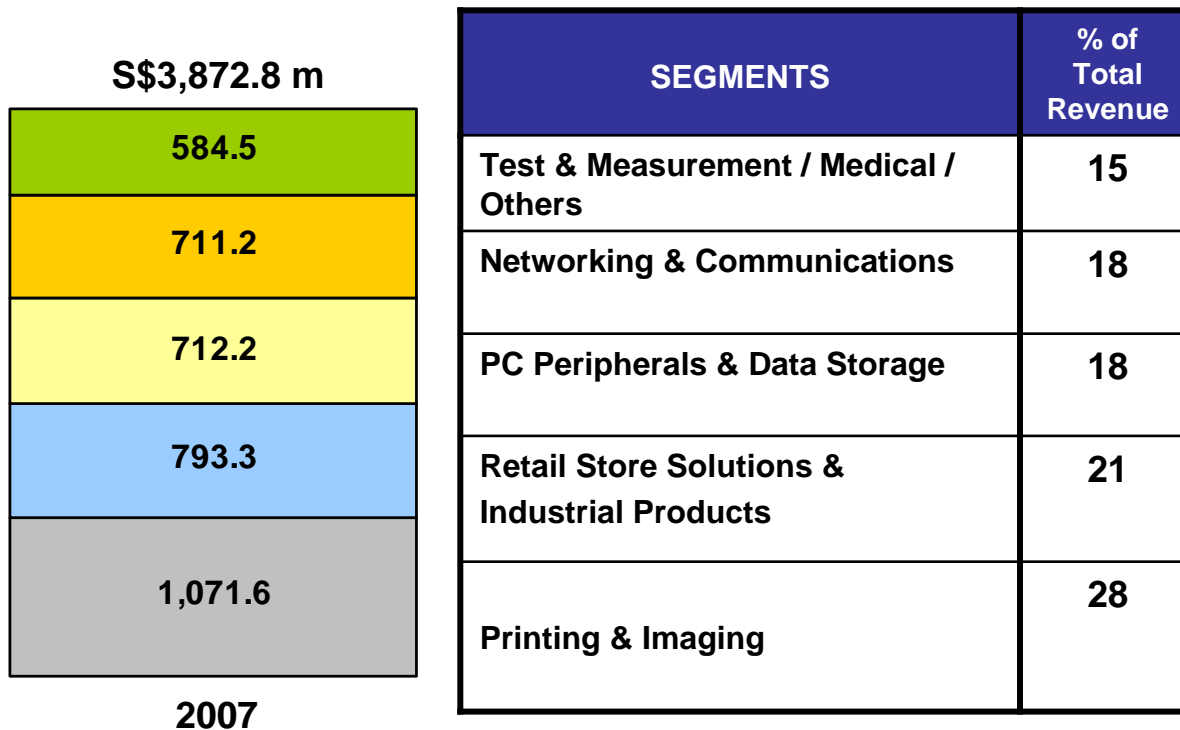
S$3,872.8 m

584.5

711.2

712.2

793.3

1,071.6

2007

| SEGMENTS | % of Total Revenue |
|---|---|
| Test & Measurement / Medical / Others | 15 |
| Networking & Communications | 18 |
| PC Peripherals & Data Storage | 18 |
| Retail Store Solutions & Industrial Products | 21 |
| Printing & Imaging | 28 |